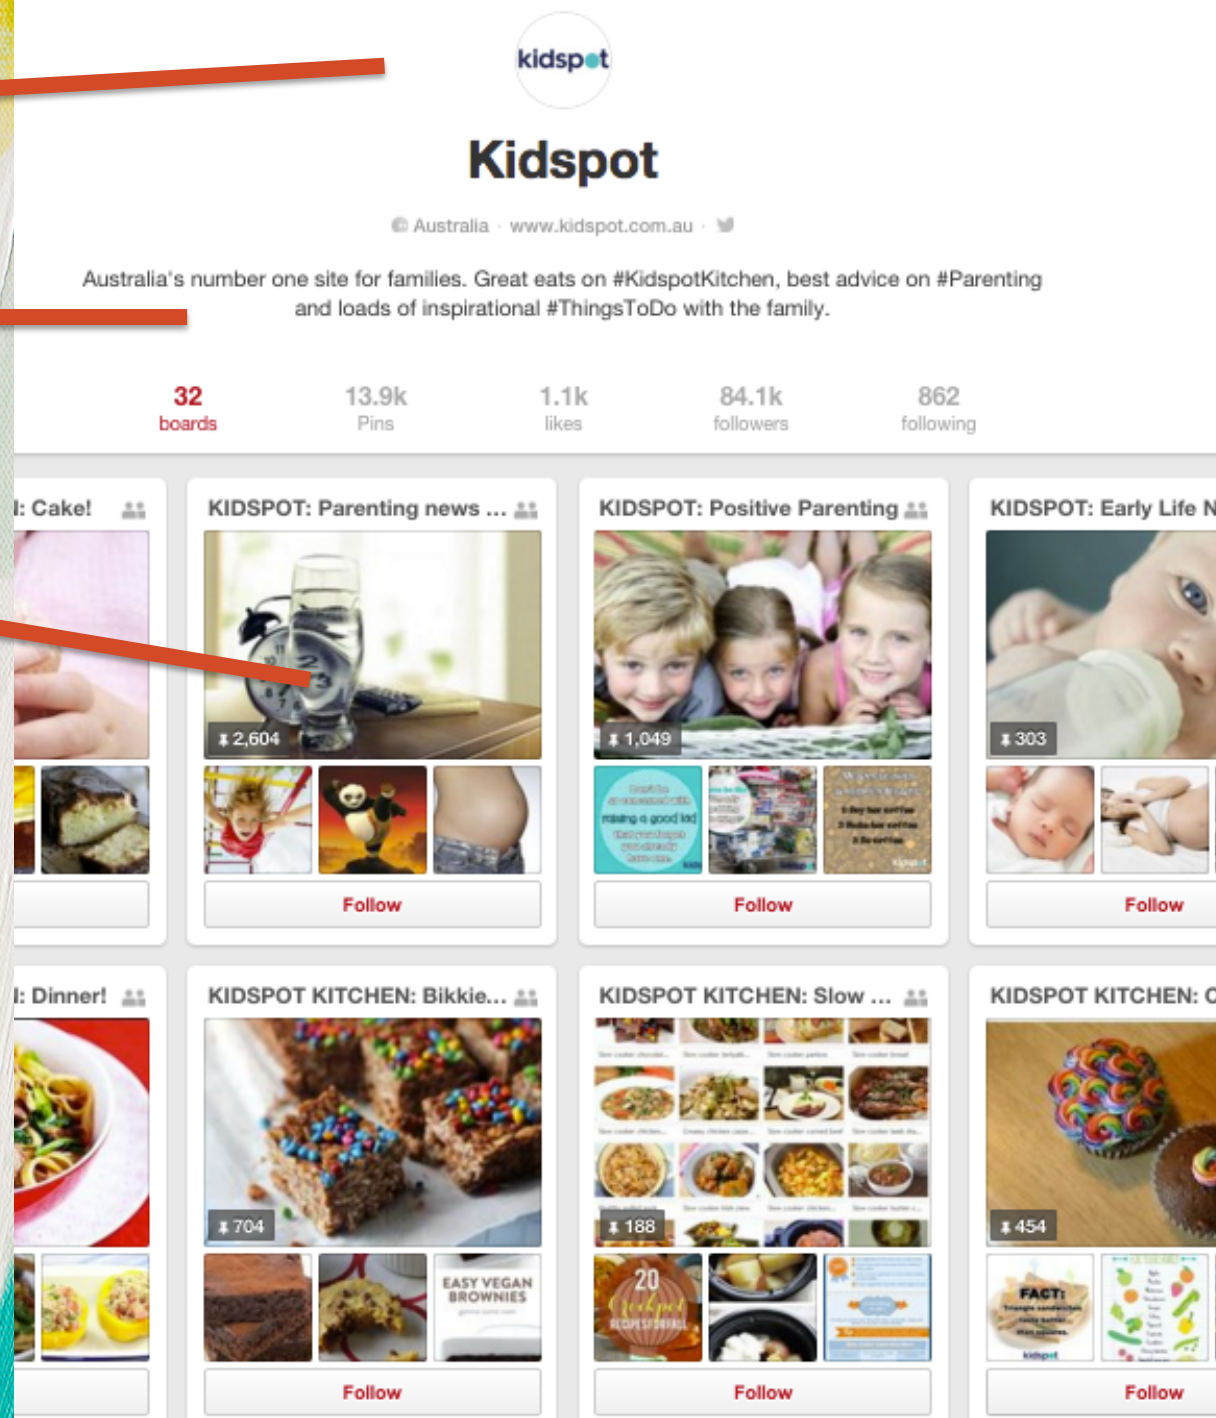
kidspot

Kidspot

Australia · www.kidspot.com.au ·

Australia's number one site for families. Great eats on #KidspotKitchen, best advice on #Parenting and loads of inspirational #ThingsToDo with the family.

32 boards | 13.9k Pins | 1.1k likes | 84.1k followers | 862 following

I: Cake!

KIDSPOT: Parenting news ...

2,604

Follow

KIDSPOT: Positive Parenting

1,049

Follow

KIDSPOT: Early Life N

303

Follow

I: Dinner!

KIDSPOT KITCHEN: Bikkie...

704

EASY VEGAN BROWNIES

Follow

KIDSPOT KITCHEN: Slow ...

188

20 Crockpot RECIPES FOR FALL

Follow

KIDSPOT KITCHEN: C

454

FACT:

Follow